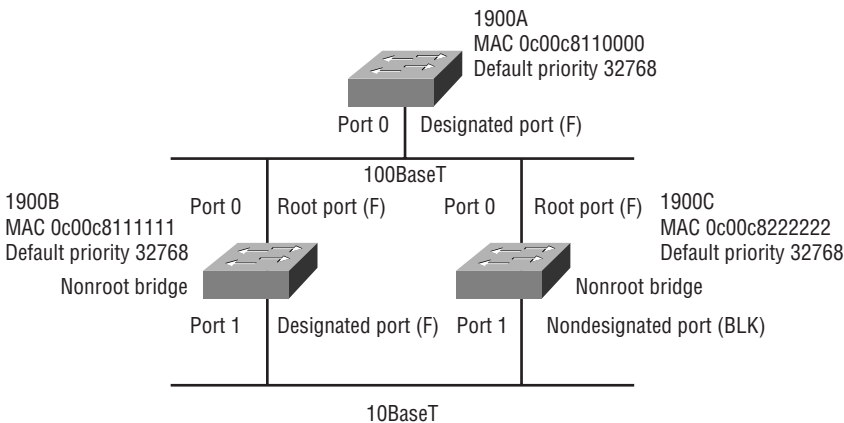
1900A
MAC 0c00c8110000
Default priority 32768

Port 0
Designated port (F)

100BaseT

1900B
MAC 0c00c8111111
Default priority 32768

Port 0
Root port (F)

Nonroot bridge

Port 1
Designated port (F)

Port 0
Root port (F)

1900C
MAC 0c00c8222222
Default priority 32768

Nonroot bridge

Port 1
Nondesignated port (BLK)

10BaseT